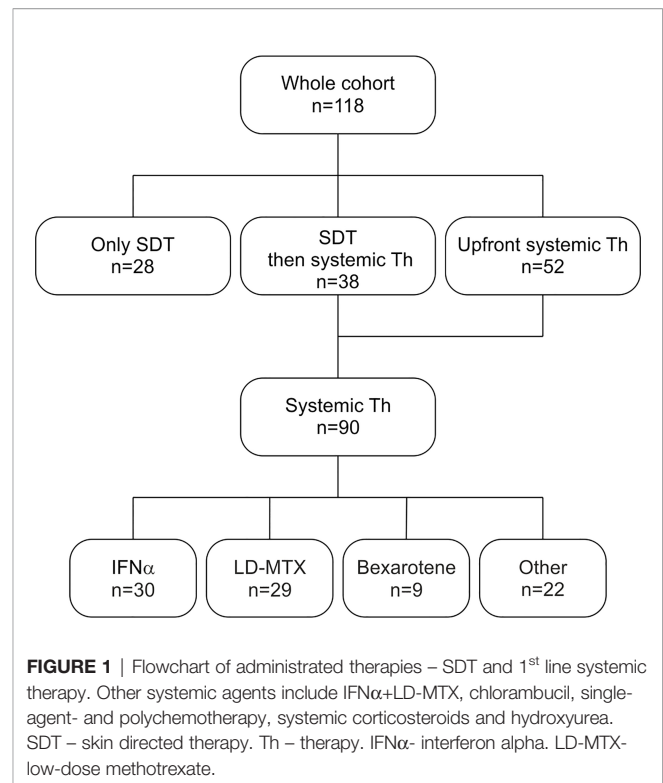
Whole cohort
n=118

Only SDT
n=28

SDT
then systemic Th
n=38

Upfront systemic Th
n=52

Systemic Th
n=90

IFN$\alpha$
n=30

LD-MTX
n=29

Bexarotene
n=9

Other
n=22

**FIGURE 1** | Flowchart of administrated therapies – SDT and 1$^{st}$ line systemic therapy. Other systemic agents include IFN$\alpha$+LD-MTX, chlorambucil, single-agent- and polychemotherapy, systemic corticosteroids and hydroxyurea. SDT – skin directed therapy. Th – therapy. IFN$\alpha$- interferon alpha. LD-MTX- low-dose methotrexate.